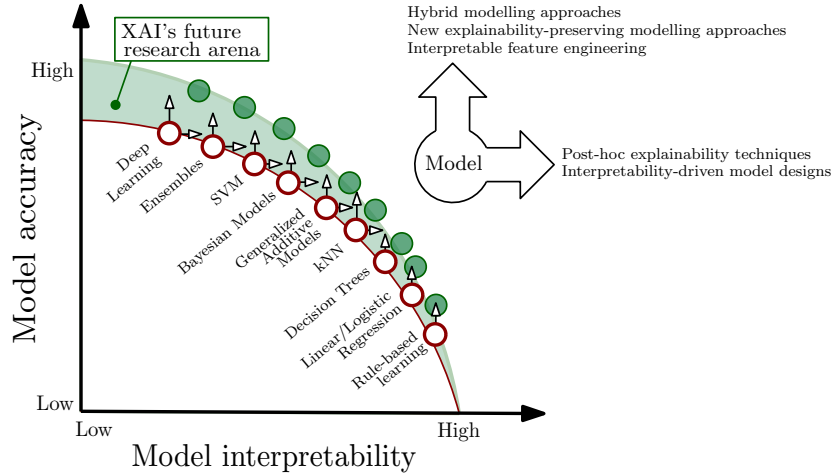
XAI's future research arena

High

Model accuracy

Low

Low

Model interpretability

High

Deep Learning

Ensembles

SVM

Bayesian Models

Generalized Additive Models

kNN

Decision Trees

Linear/Logistic Regression

Rule-based learning

Hybrid modelling approaches
New explainability-preserving modelling approaches
Interpretable feature engineering

Model

Post-hoc explainability techniques
Interpretability-driven model designs